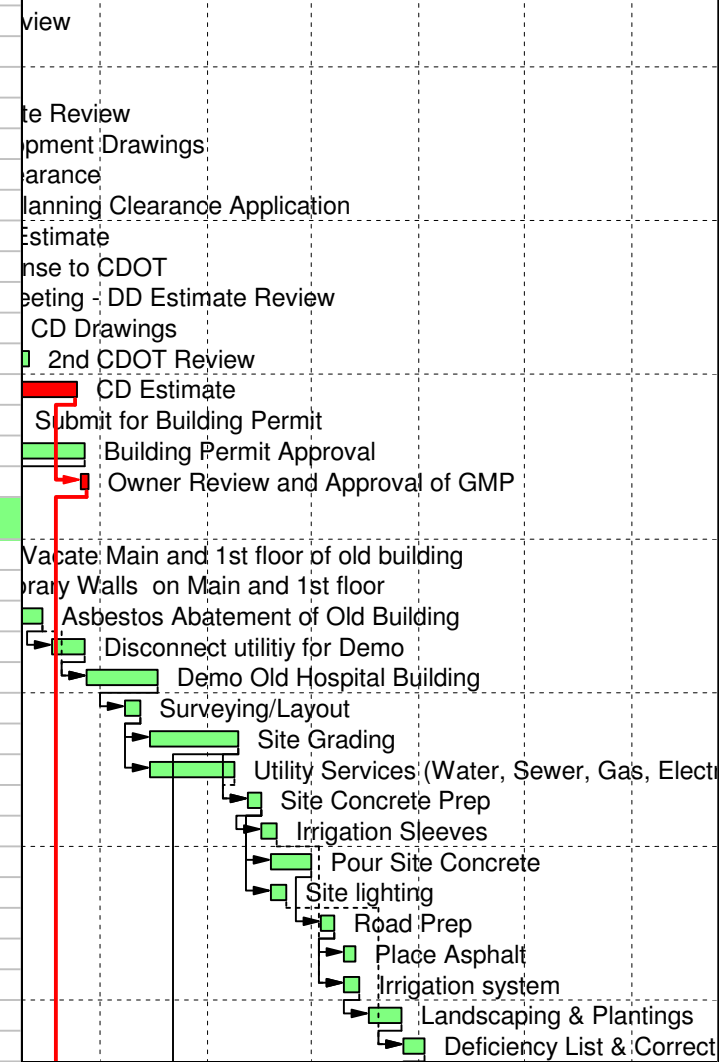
view

te Review
opment Drawings
earance
lanning Clearance Application
Estimate
nse to CDOT
eeting - DD Estimate Review
CD Drawings
2nd CDOT Review
CD Estimate
Submit for Building Permit
Building Permit Approval
Owner Review and Approval of GMP

Vacate Main and 1st floor of old building
orary Walls on Main and 1st floor
Asbestos Abatement of Old Building
Disconnect utilitiy for Demo
Demo Old Hospital Building
Surveying/Layout
Site Grading
Utility Services (Water, Sewer, Gas, Electr
Site Concrete Prep
Irrigation Sleeves
Pour Site Concrete
Site lighting
Road Prep
Place Asphalt
Irrigation system
Landscaping & Plantings
Deficiency List & Correct